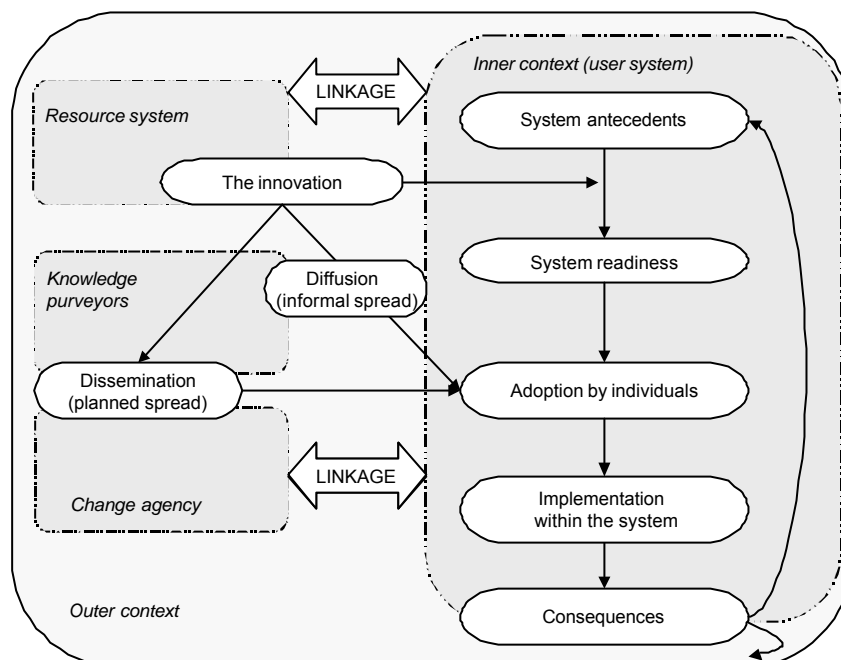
Resource system

LINKAGE

Inner context (user system)

System antecedents

The innovation

Knowledge purveyors

Diffusion (informal spread)

System readiness

Dissemination (planned spread)

Adoption by individuals

LINKAGE

Change agency

Implementation within the system

Outer context

Consequences